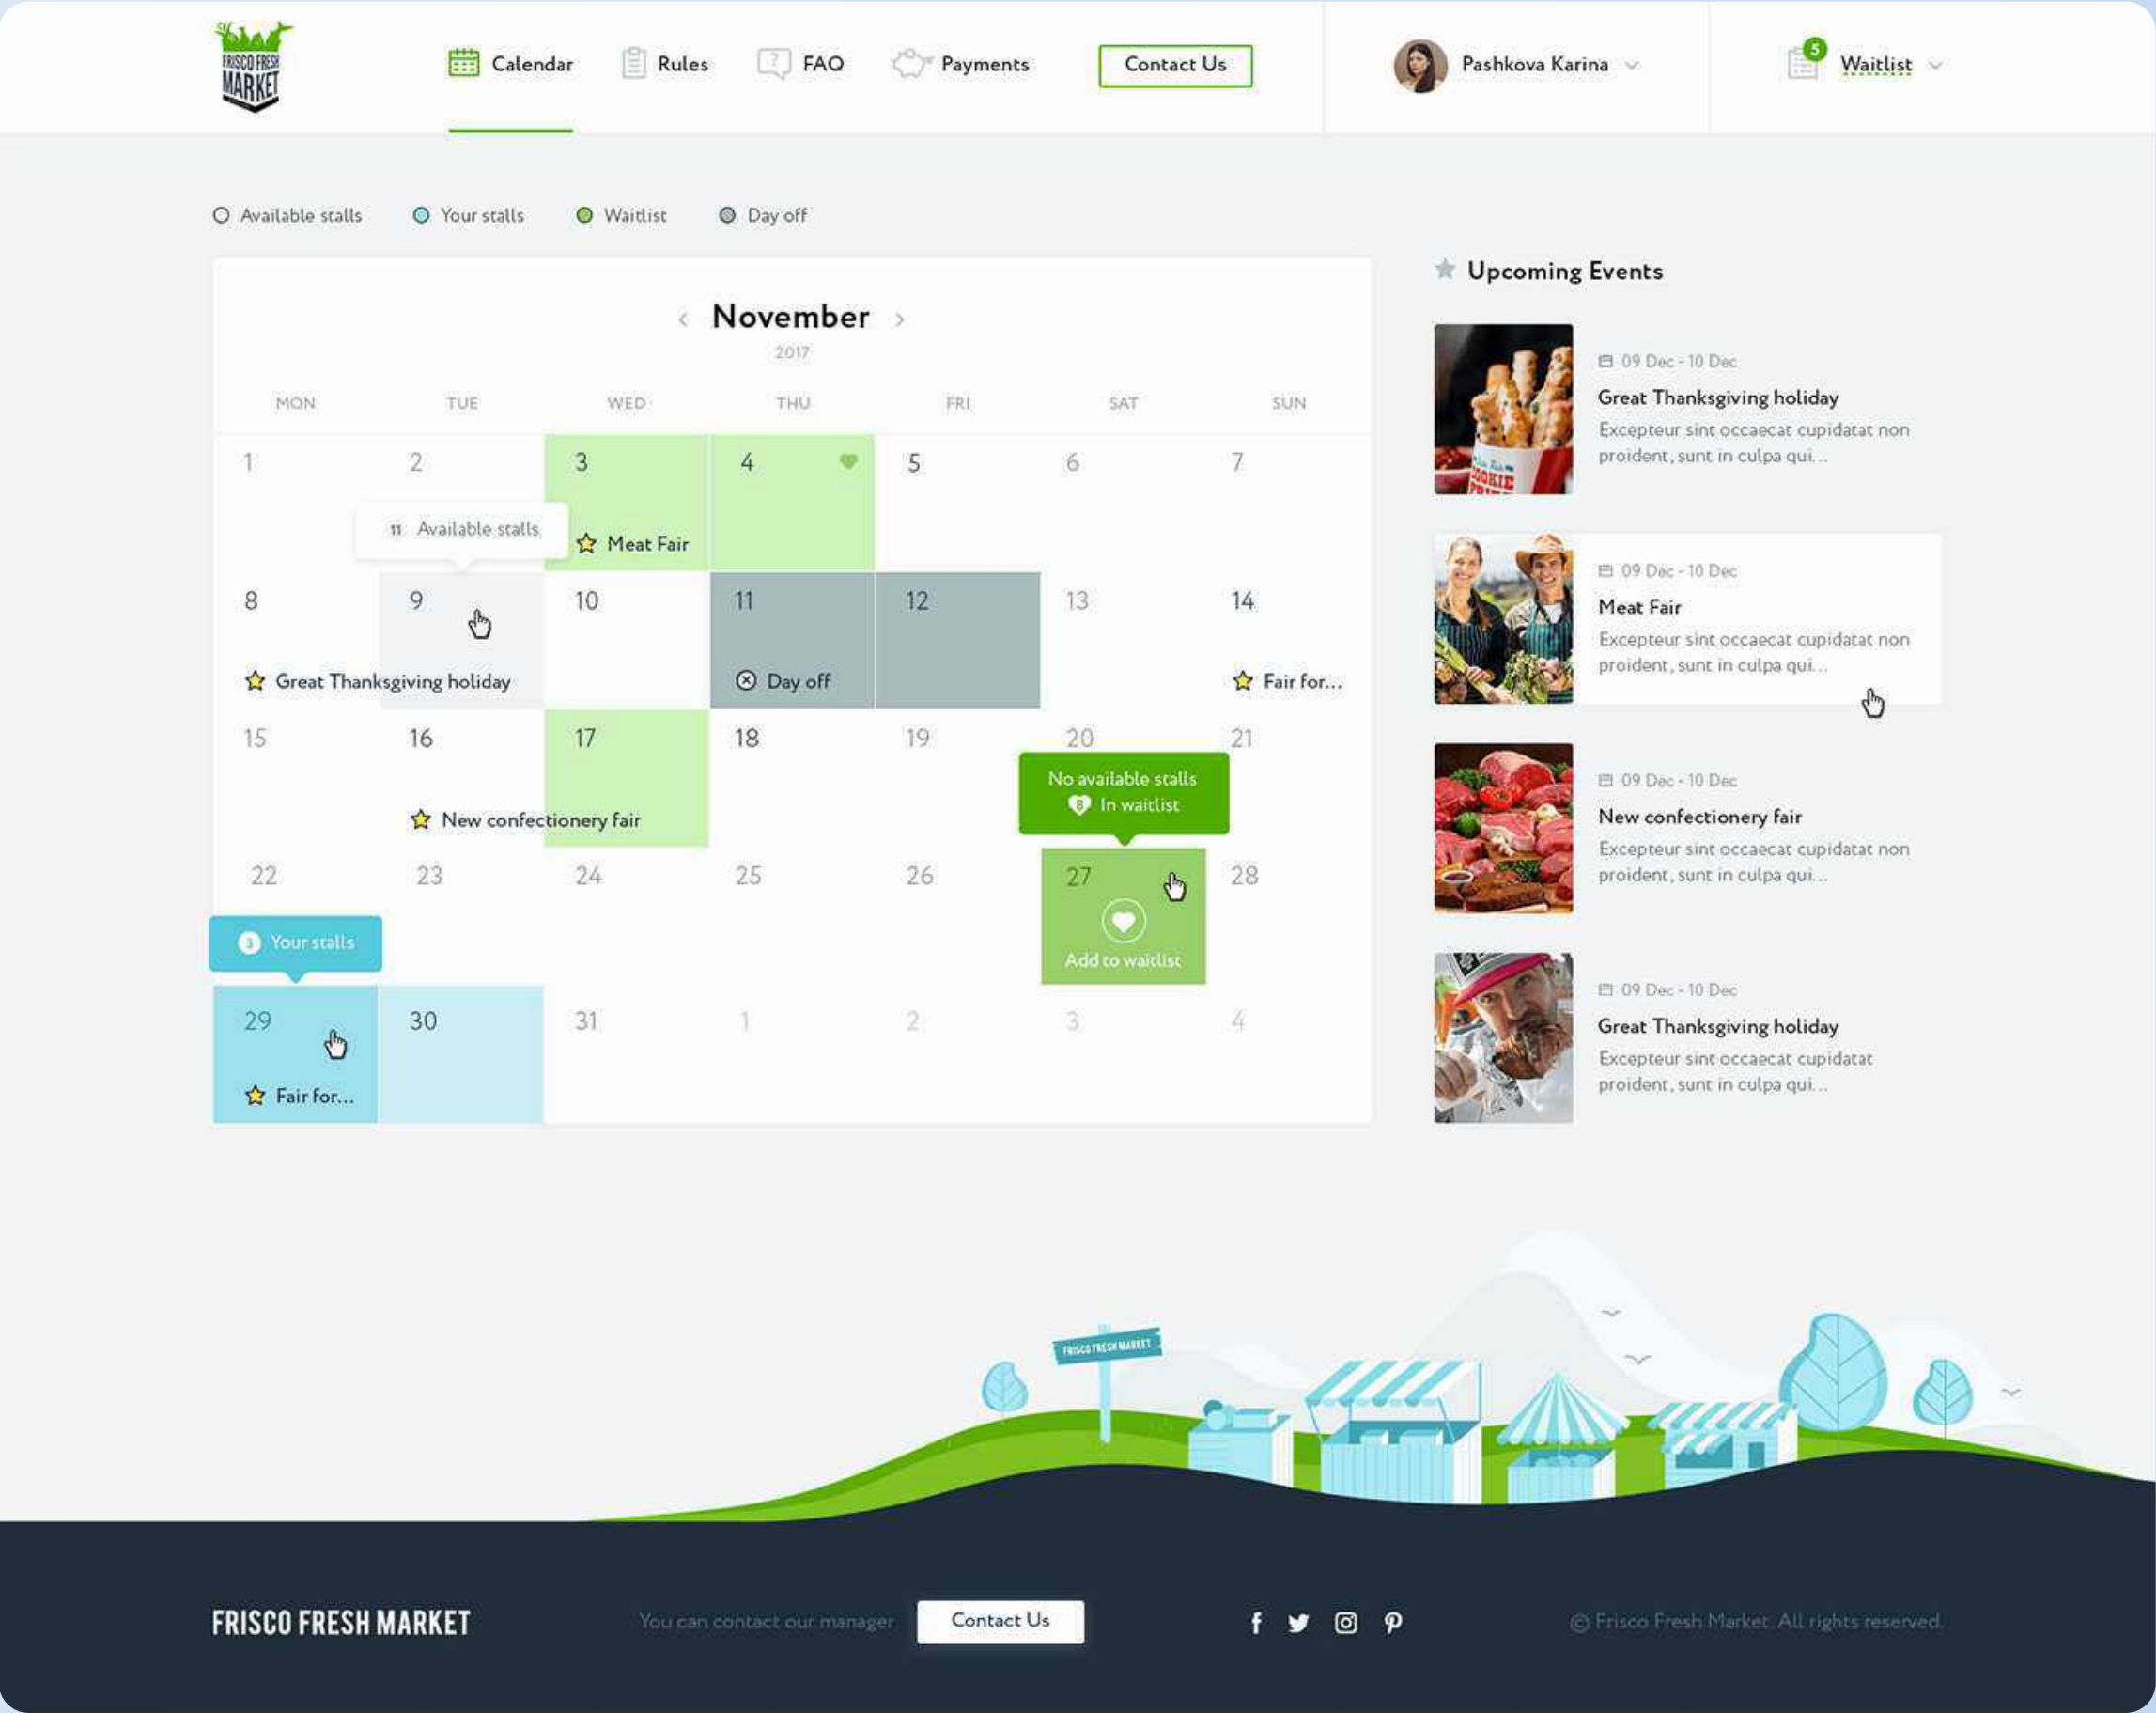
FRISCO FRESH MARKET

Calendar  Rules  FAQ  Payments  Contact Us

Pashkova Karina

5 Waitlist

Available stalls  Your stalls  Waitlist  Day off

November
2017

| MON | TUE | WED | THU | FRI | SAT | SUN |
|---|---|---|---|---|---|---|
| 1 | 2 | 3 Meat Fair | 4 | 5 | 6 | 7 |
| 8 Great Thanksgiving holiday | 9 | 10 | 11 Day off | 12 | 13 | 14 Fair for... |
| 15 | 16 New confectionery fair | 17 | 18 | 19 | 20 | 21 |
| 22 | 23 | 24 | 25 | 26 | 27 Add to waitlist | 28 |
| 29 Fair for... | 30 | 31 | 1 | 2 | 3 | 4 |

11 Available stalls

No available stalls
8 In waitlist

3 Your stalls

Upcoming Events

09 Dec - 10 Dec
Great Thanksgiving holiday
Excepteur sint occaecat cupidatat non proident, sunt in culpa qui...

09 Dec - 10 Dec
Meat Fair
Excepteur sint occaecat cupidatat non proident, sunt in culpa qui...

09 Dec - 10 Dec
New confectionery fair
Excepteur sint occaecat cupidatat non proident, sunt in culpa qui...

09 Dec - 10 Dec
Great Thanksgiving holiday
Excepteur sint occaecat cupidatat proident, sunt in culpa qui...

FRISCO FRESH MARKET

FRISCO FRESH MARKET  You can contact our manager  Contact Us

© Frisco Fresh Market. All rights reserved.